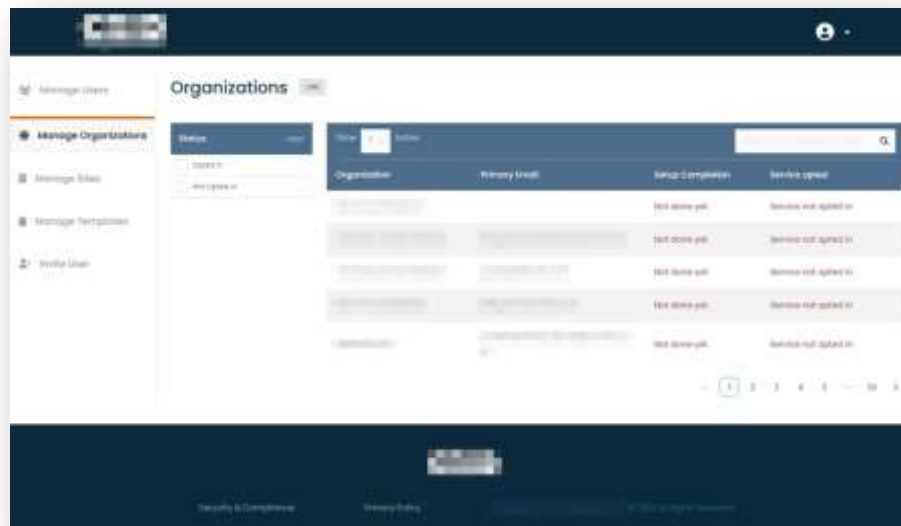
Manage Users

Manage Organizations

Manage Sites

Manage Templates

Invite User

Organizations

Status

Opted In

Not Opted In

Show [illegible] Entries

| Organization | Primary Email | Setup Completion | Service opted |
|---|---|---|---|
| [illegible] | | Not done yet | Service not opted in |
| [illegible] | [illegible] | Not done yet | Service not opted in |
| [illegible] | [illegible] | Not done yet | Service not opted in |
| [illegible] | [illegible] | Not done yet | Service not opted in |
| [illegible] | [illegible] | Not done yet | Service not opted in |

1 2 3 4 5 ... 10

Security & Compliance

Privacy Policy

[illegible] All Rights Reserved